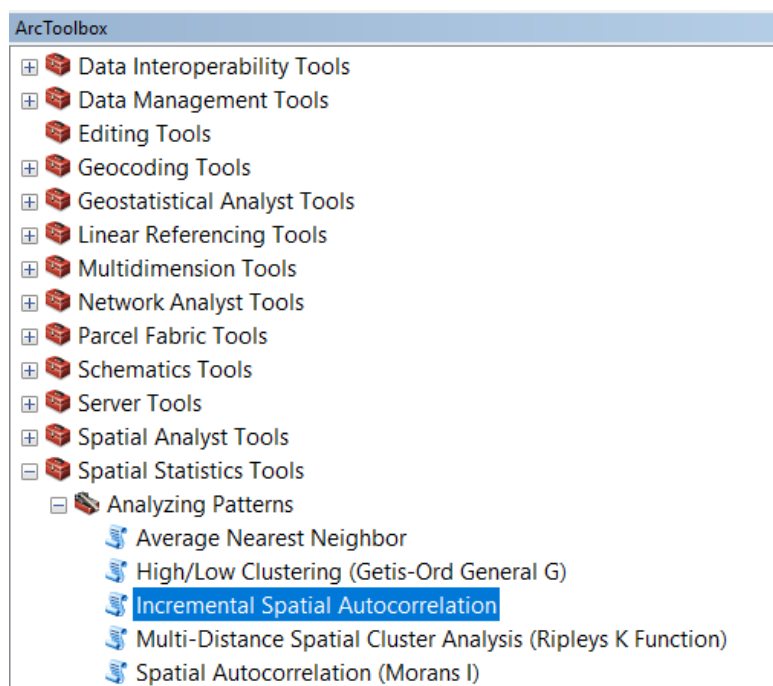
ArcToolbox

Data Interoperability Tools
Data Management Tools
Editing Tools
Geocoding Tools
Geostatistical Analyst Tools
Linear Referencing Tools
Multidimension Tools
Network Analyst Tools
Parcel Fabric Tools
Schematics Tools
Server Tools
Spatial Analyst Tools
Spatial Statistics Tools
Analyzing Patterns
Average Nearest Neighbor
High/Low Clustering (Getis-Ord General G)
Incremental Spatial Autocorrelation
Multi-Distance Spatial Cluster Analysis (Ripleys K Function)
Spatial Autocorrelation (Morans I)